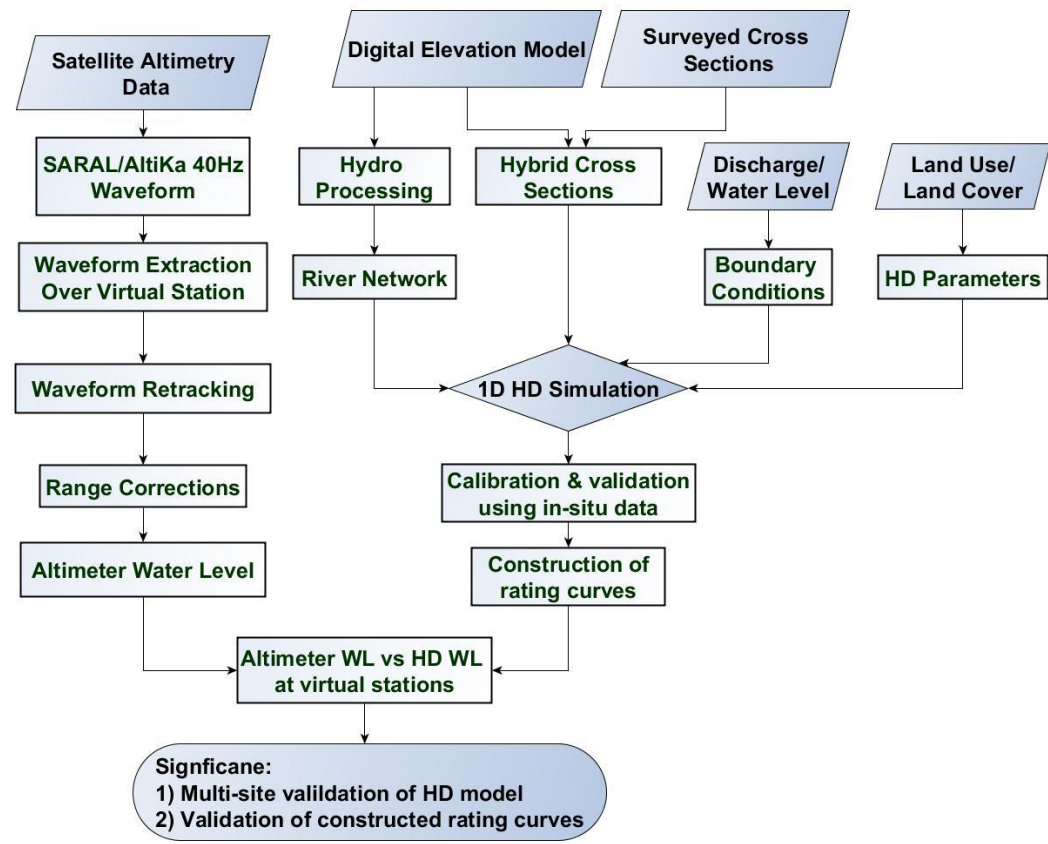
Satellite Altimetry Data

Digital Elevation Model

Surveyed Cross Sections

SARAL/AltiKa 40Hz Waveform

Hydro Processing

Hybrid Cross Sections

Discharge/ Water Level

Land Use/ Land Cover

Waveform Extraction Over Virtual Station

River Network

Boundary Conditions

HD Parameters

Waveform Retracking

1D HD Simulation

Range Corrections

Calibration & validation using in-situ data

Altimeter Water Level

Construction of rating curves

Altimeter WL vs HD WL at virtual stations

Signficane:
1) Multi-site valildation of HD model
2) Validation of constructed rating curves